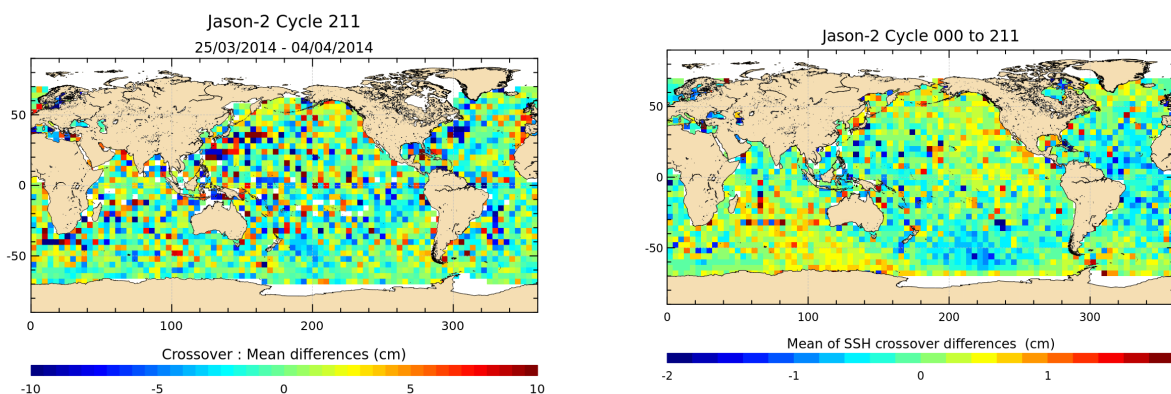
Jason-2 Cycle 211
25/03/2014 - 04/04/2014

50
0
-50
0
100
200
300

Crossover : Mean differences (cm)
-10
-5
0
5
10

Jason-2 Cycle 000 to 211

50
0
-50
0
100
200
300

Mean of SSH crossover differences (cm)
-2
-1
0
1